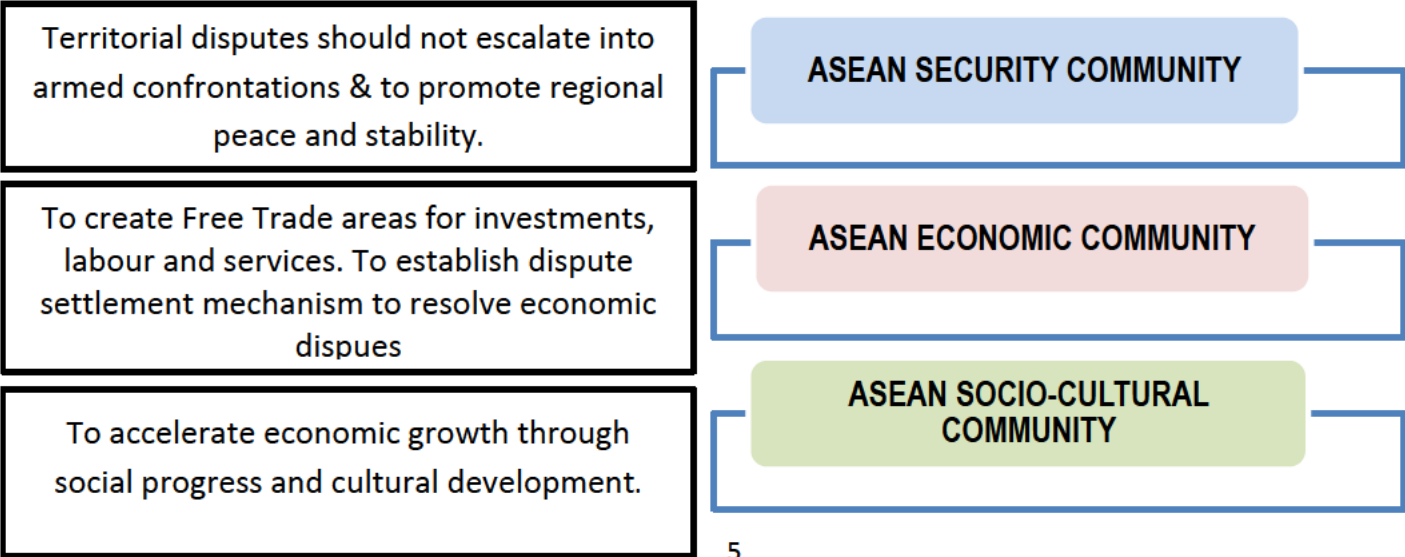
Territorial disputes should not escalate into armed confrontations & to promote regional peace and stability.

ASEAN SECURITY COMMUNITY

To create Free Trade areas for investments, labour and services. To establish dispute settlement mechanism to resolve economic dispues

ASEAN ECONOMIC COMMUNITY

To accelerate economic growth through social progress and cultural development.

ASEAN SOCIO-CULTURAL COMMUNITY

5